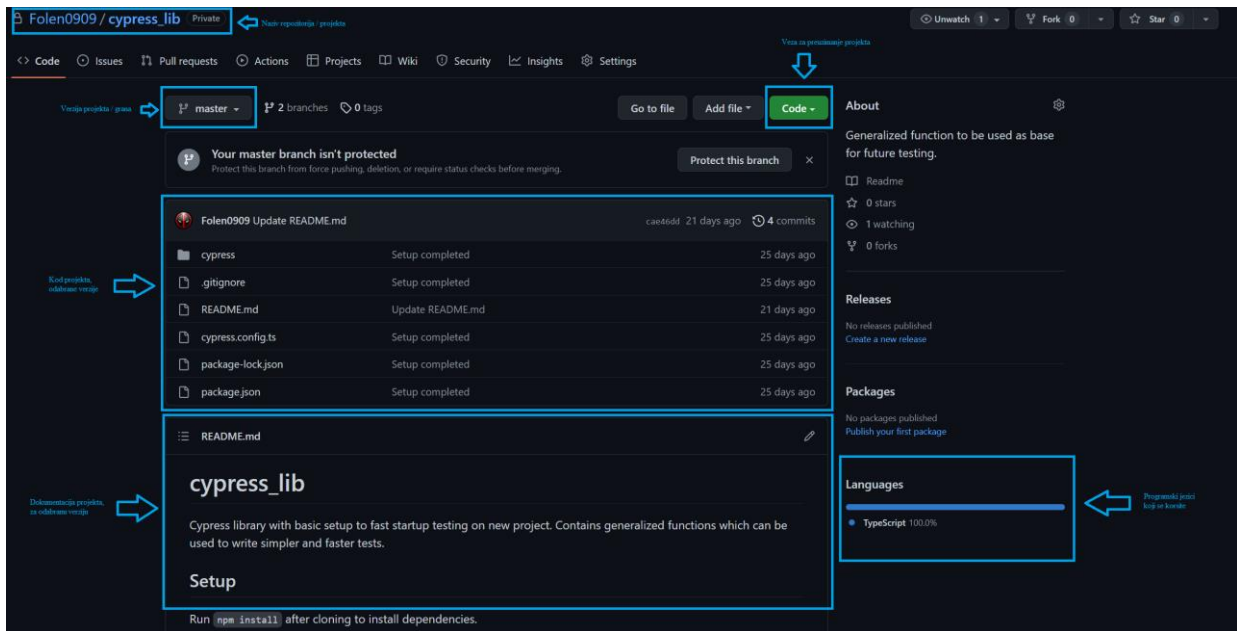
Folen0909 / cypress_lib Private

Naziv repozitorija / projekta

Unwatch 1 Fork 0 Star 0

Code Issues Pull requests Actions Projects Wiki Security Insights Settings

Veza za preuzimanje projekta

Verzija projekta / grana

master 2 branches 0 tags

Go to file Add file Code

About

Generalized function to be used as base for future testing.

Readme

0 stars

1 watching

0 forks

Your master branch isn't protected

Protect this branch from force pushing, deletion, or require status checks before merging.

Protect this branch

Folen0909 Update README.md cae46dd 21 days ago 4 commits

Kod projekta, odabrane verzije

| | | |
|---|---|---|
| cypress | Setup completed | 25 days ago |
| .gitignore | Setup completed | 25 days ago |
| README.md | Update README.md | 21 days ago |
| cypress.config.ts | Setup completed | 25 days ago |
| package-lock.json | Setup completed | 25 days ago |
| package.json | Setup completed | 25 days ago |

Releases

No releases published

Create a new release

Packages

No packages published

Publish your first package

README.md

Dokumentacija projekta, za odabranu verziju

cypress_lib

Cypress library with basic setup to fast startup testing on new project. Contains generalized functions which can be used to write simpler and faster tests.

Setup

Run npm install after cloning to install dependencies.

Languages

TypeScript 100.0%

Programski jezici koji se koriste